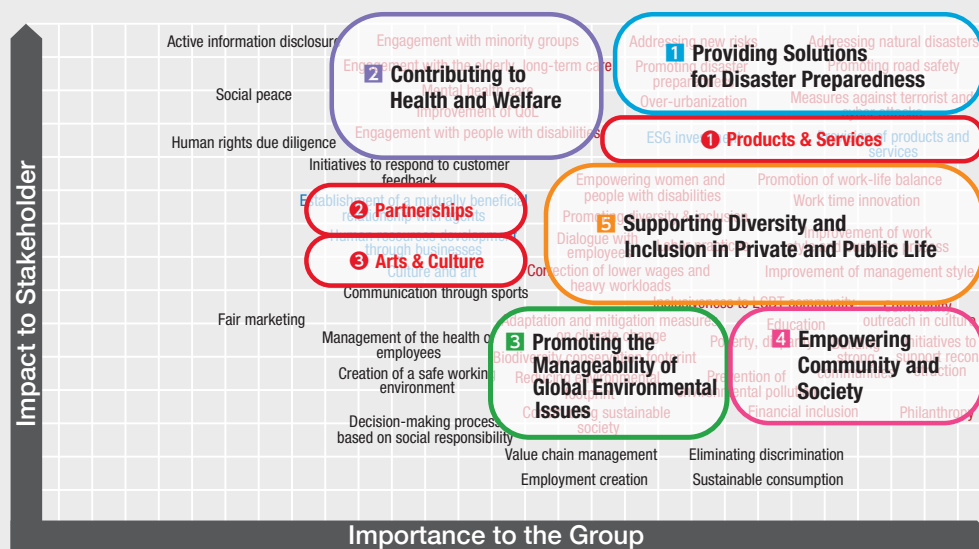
Active information disclosure

Social peace

Human rights due diligence

Initiatives to respond to customer feedback

Engagement with minority groups

Engagement with the elderly, long-term care

Mental health care

Improvement of QOL

Engagement with people with disabilities

2 Contributing to Health and Welfare

Addressing new risks

Addressing natural disasters

Promoting disaster preparedness

Promoting road safety

Over-urbanization

Measures against terrorist and cyber attacks

1 Providing Solutions for Disaster Preparedness

ESG investment

Expansion of products and services

❶ Products & Services

Establishment of a mutually beneficial relationship with agents

❷ Partnerships

Human resource development through businesses

Culture and art

❸ Arts & Culture

Communication through sports

Empowering women and people with disabilities

Promotion of work-life balance

Work time innovation

Promoting diversity & inclusion

Dialogue with employees

Improvement of work environment

Correction of lower wages and heavy workloads

Improvement of management style

5 Supporting Diversity and Inclusion in Private and Public Life

Inclusiveness to LGBT community

Fair marketing

Management of the health of employees

Creation of a safe working environment

Decision-making process based on social responsibility

Adaptation and mitigation measures on climate change

Biodiversity conservation footprint

Reducing environmental footprint

Creating sustainable society

Prevention of environmental pollution

3 Promoting the Manageability of Global Environmental Issues

Education

Poverty, disparity

Community outreach in culture

Initiatives to support reconstruction

Financial inclusion

Philanthropy

4 Empowering Community and Society

Value chain management

Employment creation

Eliminating discrimination

Sustainable consumption

Impact to Stakeholder

Importance to the Group